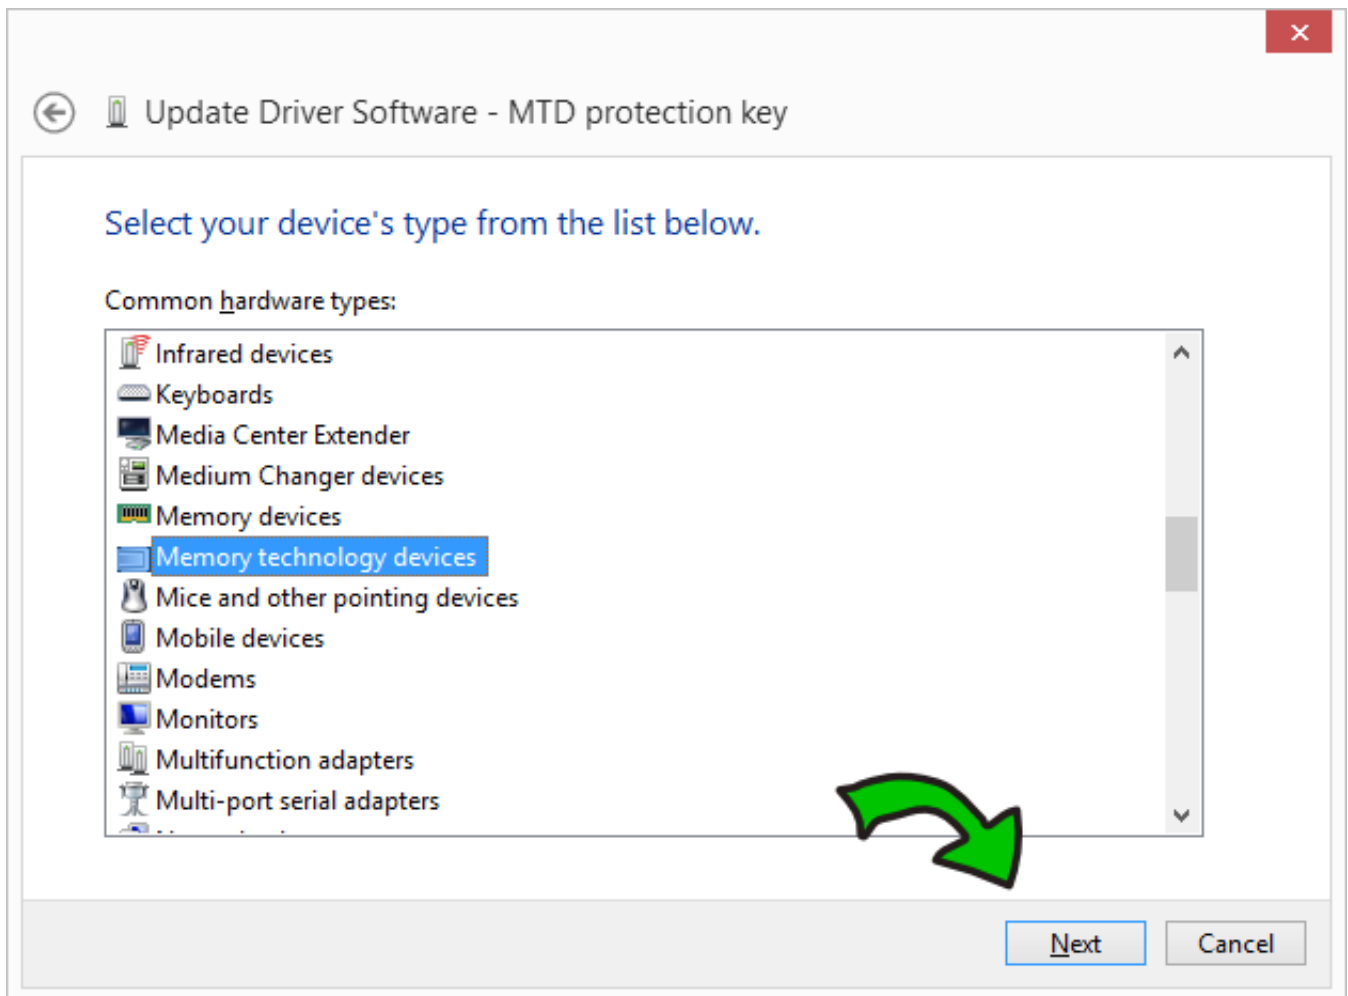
Update Driver Software - MTD protection key

Select your device's type from the list below.

Common hardware types:

Infrared devices
Keyboards
Media Center Extender
Medium Changer devices
Memory devices
Memory technology devices
Mice and other pointing devices
Mobile devices
Modems
Monitors
Multifunction adapters
Multi-port serial adapters
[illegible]

Next
Cancel